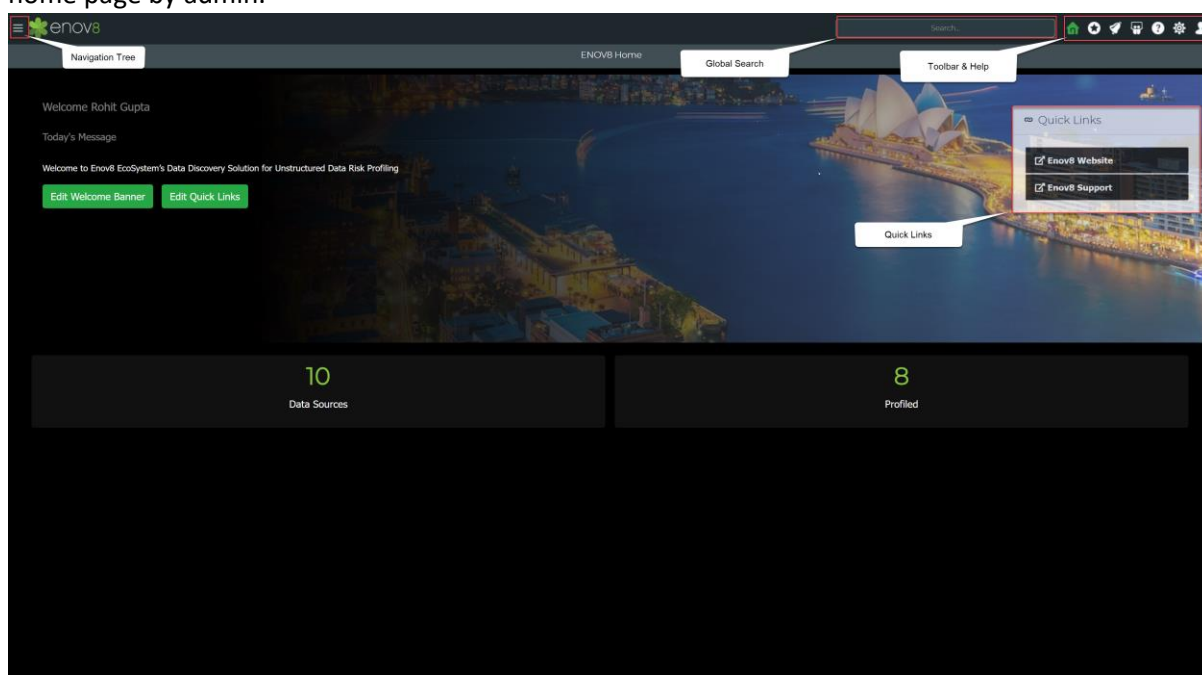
home page by admin.

enov8

Navigation Tree

Search...

ENOV8 Home

Global Search

Toolbar & Help

Welcome Rohit Gupta

Today's Message

Welcome to Enov8 EcoSystem's Data Discovery Solution for Unstructured Data Risk Profiling

Edit Welcome Banner

Edit Quick Links

Quick Links

Enov8 Website

Enov8 Support

Quick Links

10

Data Sources

8

Profiled